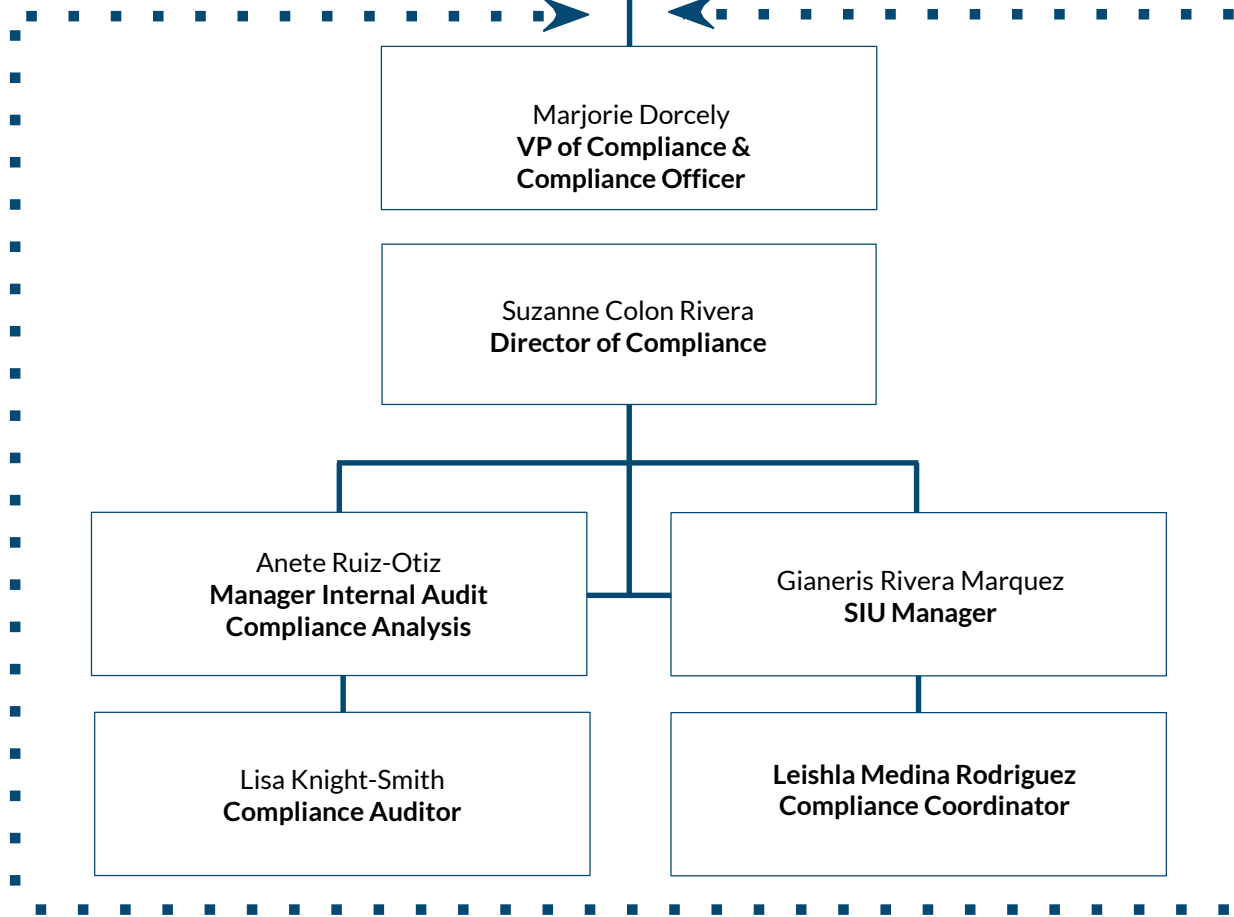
Marjorie Dorcely
**VP of Compliance & Compliance Officer**

Suzanne Colon Rivera
**Director of Compliance**

Anete Ruiz-Otiz
**Manager Internal Audit Compliance Analysis**

Gianeris Rivera Marquez
**SIU Manager**

Lisa Knight-Smith
**Compliance Auditor**

**Leishla Medina Rodriguez Compliance Coordinator**